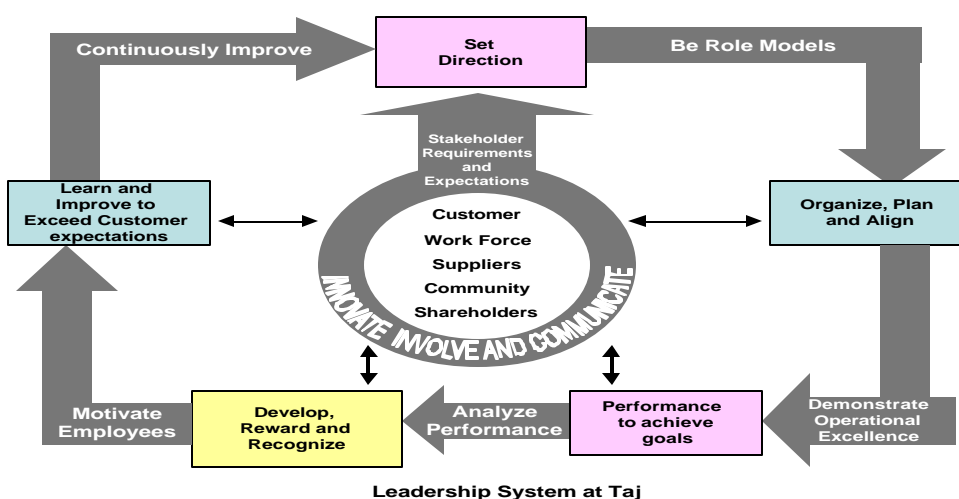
Continuously Improve

Set Direction

Be Role Models

Stakeholder Requirements and Expectations

Learn and Improve to Exceed Customer expectations

Customer
Work Force
Suppliers
Community
Shareholders

Organize, Plan and Align

INNOVATE INVOLVE AND COMMUNICATE

Motivate Employees

Develop, Reward and Recognize

Analyze Performance

Performance to achieve goals

Demonstrate Operational Excellence

Leadership System at Taj